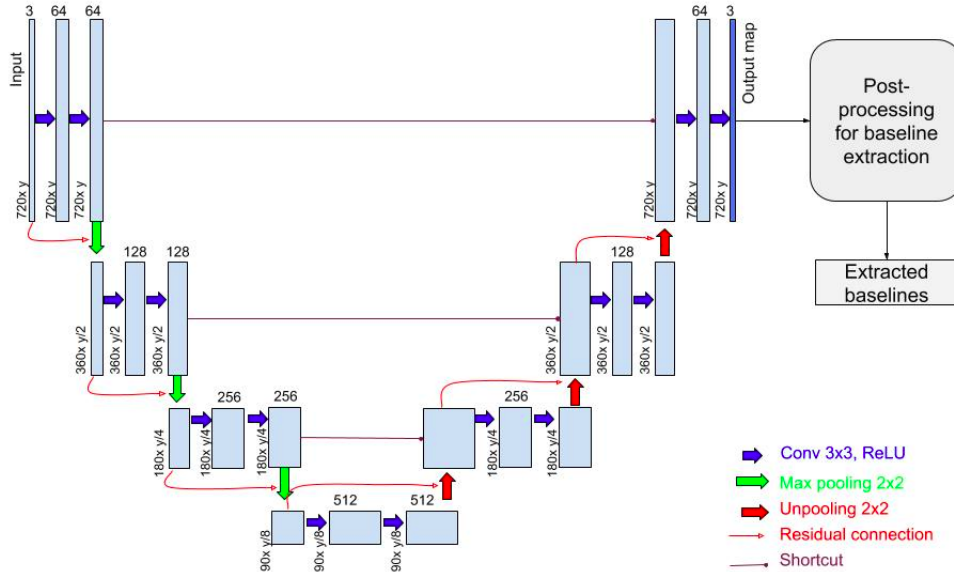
3 64 64
Input
720x y 720x y 720x y

64 3
Output map
720x y 720x y 720x y

Post-processing for baseline extraction

Extracted baselines

128 128
360x y/2 360x y/2 360x y/2

128
360x y/2 360x y/2 360x y/2

256 256
180x y/4 180x y/4 180x y/4

256
180x y/4 180x y/4

512 512
90x y/8 90x y/8 90x y/8

Conv 3x3, ReLU
Max pooling 2x2
Unpooling 2x2
Residual connection
Shortcut